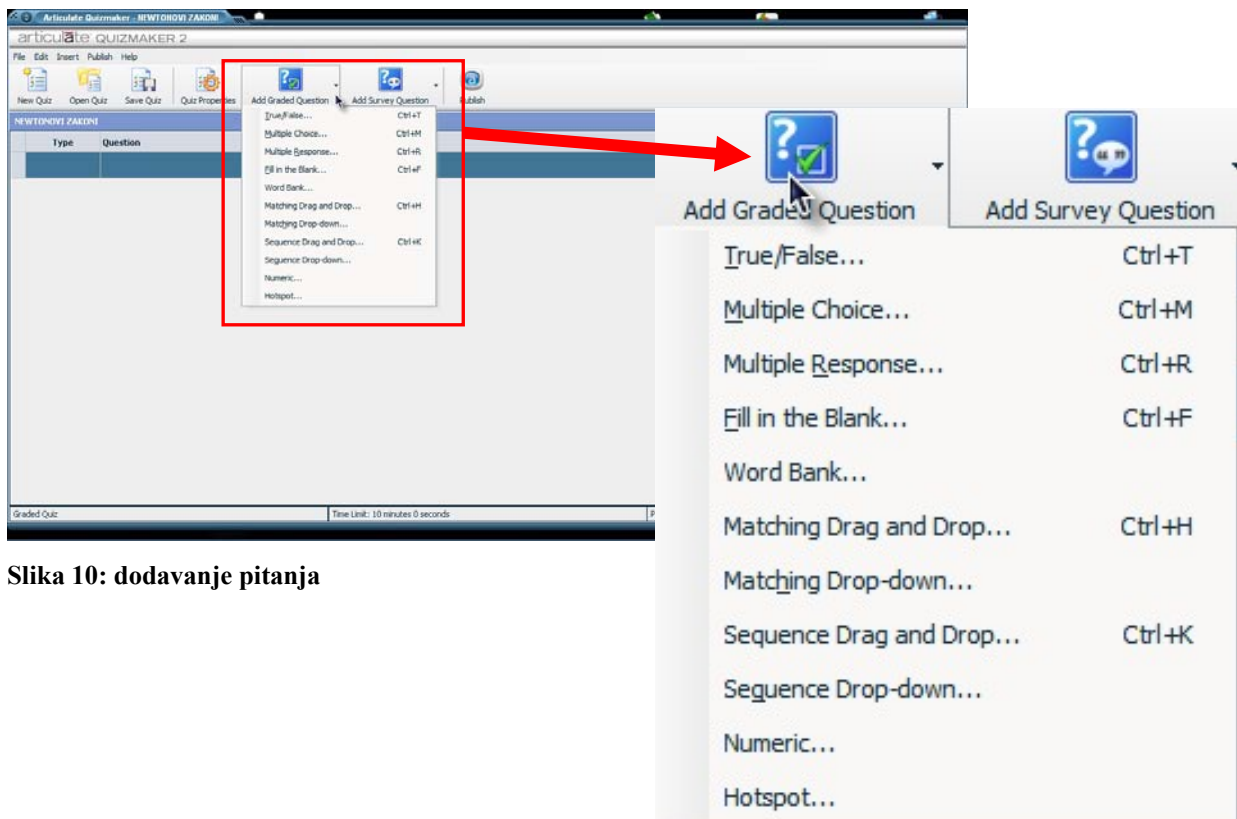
Articulate Quizmaker - NEWTONOVI ZAKONI

articulate QUIZMAKER 2

File Edit Insert Publish Help

New Quiz Open Quiz Save Quiz Quiz Properties Add Graded Question Add Survey Question Publish

NEWTONOVI ZAKONI

Type Question

True/False... Ctrl+T
Multiple Choice... Ctrl+M
Multiple Response... Ctrl+R
Fill in the Blank... Ctrl+F
Word Bank...
Matching Drag and Drop... Ctrl+H
Matching Drop-down...
Sequence Drag and Drop... Ctrl+K
Sequence Drop-down...
Numeric...
Hotspot...

Graded Quiz Time Limit: 10 minutes 0 seconds

Slika 10: dodavanje pitanja

Add Graded Question Add Survey Question

True/False... Ctrl+T
Multiple Choice... Ctrl+M
Multiple Response... Ctrl+R
Fill in the Blank... Ctrl+F
Word Bank...
Matching Drag and Drop... Ctrl+H
Matching Drop-down...
Sequence Drag and Drop... Ctrl+K
Sequence Drop-down...
Numeric...
Hotspot...